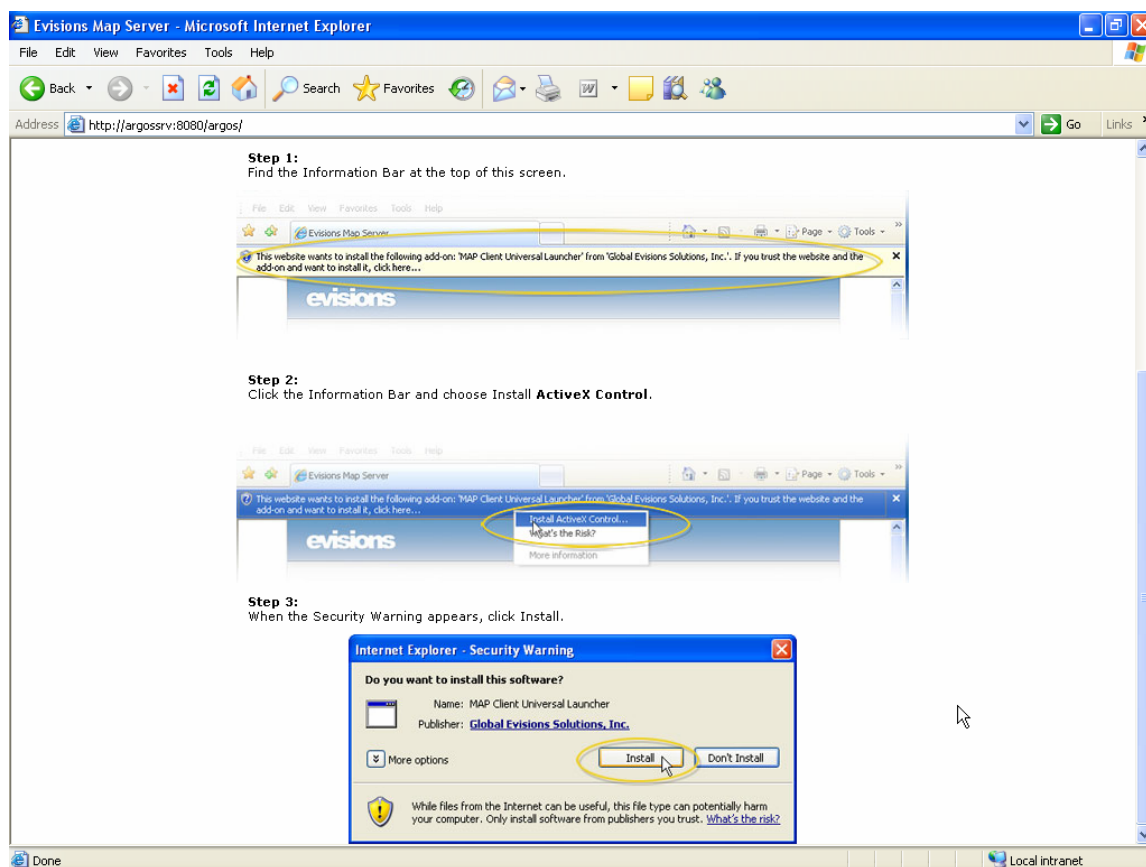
Evisions Map Server - Microsoft Internet Explorer

File Edit View Favorites Tools Help

Back Search Favorites

Address http://argossrv:8080/argos/ Go Links

**Step 1:**
Find the Information Bar at the top of this screen.

File Edit View Favorites Tools Help
Evisions Map Server
Page Tools
This website wants to install the following add-on: 'MAP Client Universal Launcher' from 'Global Evisions Solutions, Inc.'. If you trust the website and the add-on and want to install it, click here...
evisions

**Step 2:**
Click the Information Bar and choose Install **ActiveX Control**.

File Edit View Favorites Tools Help
Evisions Map Server
Page Tools
This website wants to install the following add-on: 'MAP Client Universal Launcher' from 'Global Evisions Solutions, Inc.'. If you trust the website and the add-on and want to install it, click here...
Install ActiveX Control...
What's the Risk?
More information
evisions

**Step 3:**
When the Security Warning appears, click Install.

Internet Explorer - Security Warning
Do you want to install this software?
Name: MAP Client Universal Launcher
Publisher: Global Evisions Solutions, Inc.
More options
Install
Don't Install
While files from the Internet can be useful, this file type can potentially harm your computer. Only install software from publishers you trust. What's the risk?

Done
Local intranet